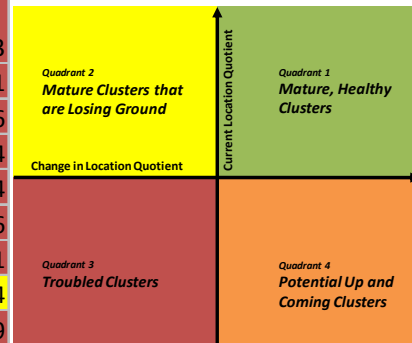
Quadrant 2
Mature Clusters that are Losing Ground

Current Location Quotient

Quadrant 1
Mature, Healthy Clusters

Change in Location Quotient

Quadrant 3
Troubled Clusters

Quadrant 4
Potential Up and Coming Clusters